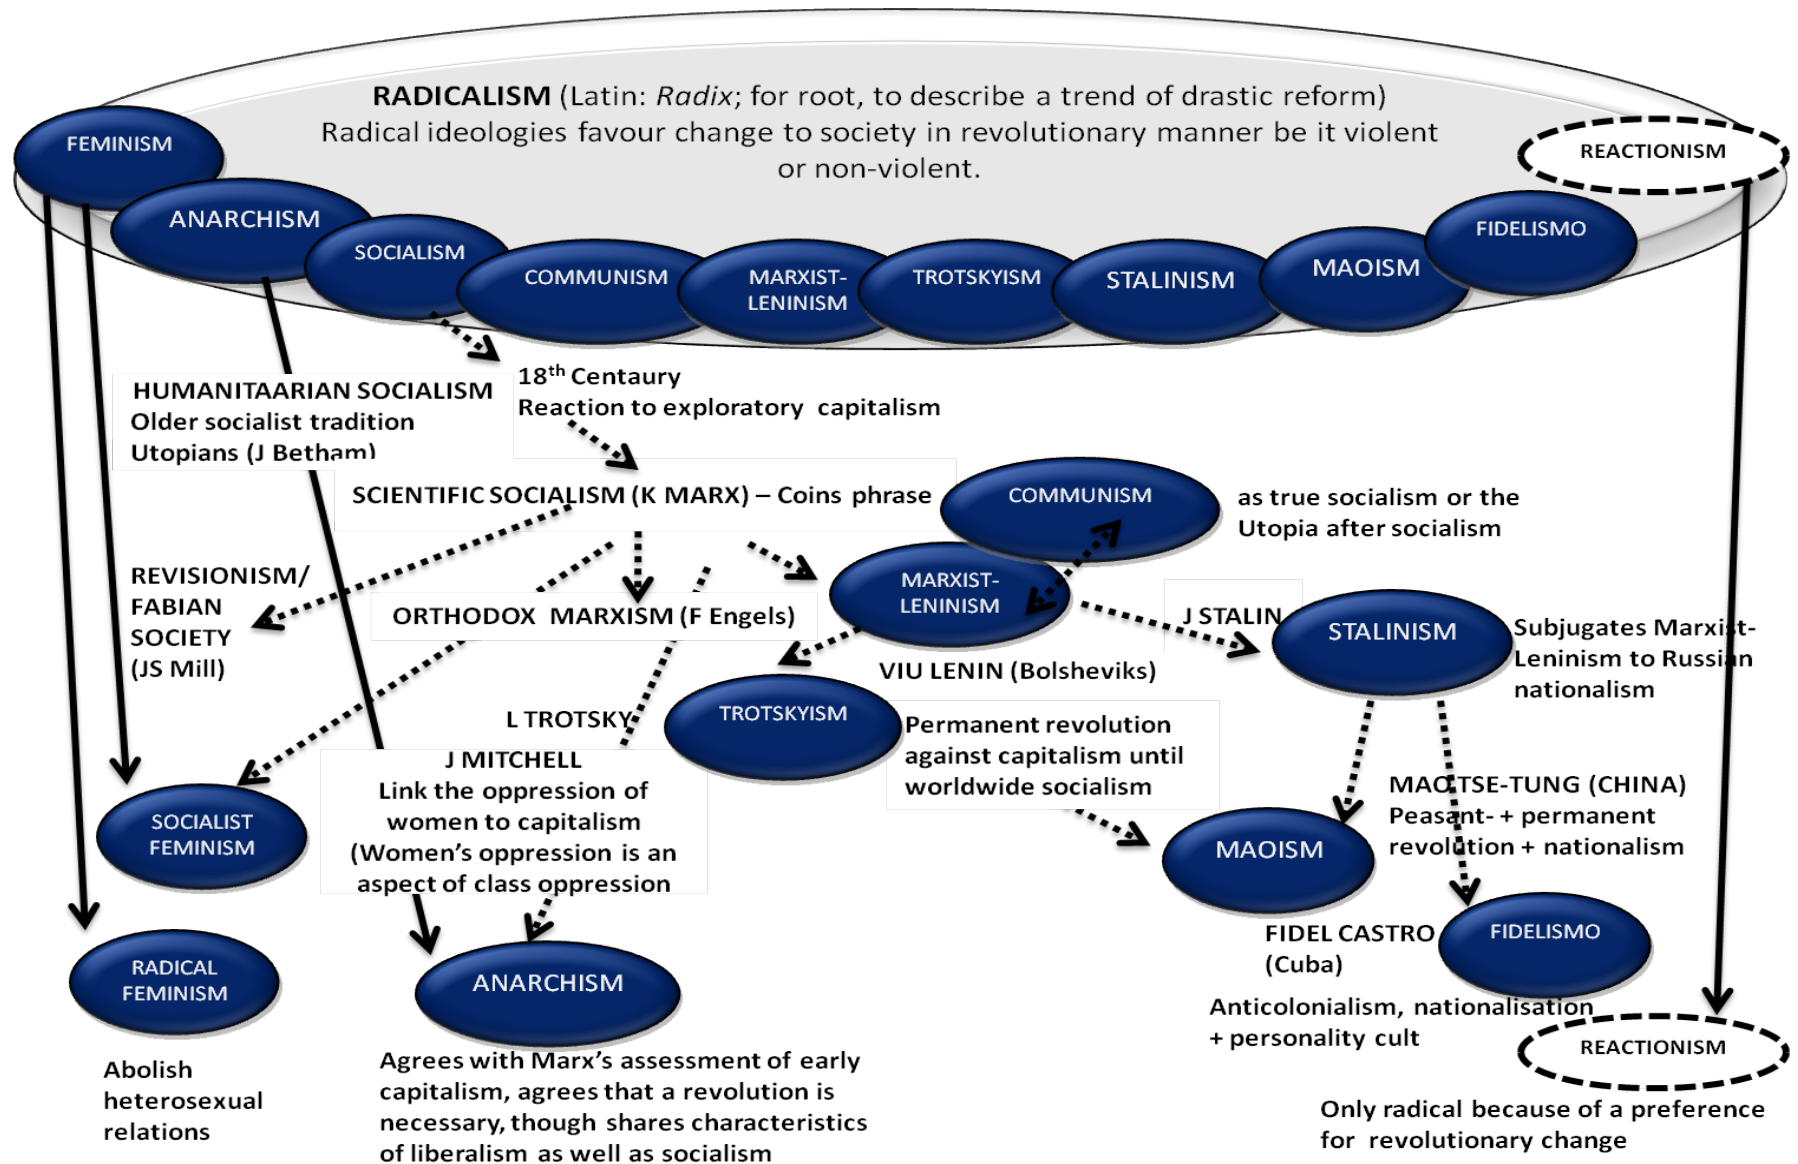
**RADICALISM** (Latin: *Radix*; for root, to describe a trend of drastic reform)
Radical ideologies favour change to society in revolutionary manner be it violent or non-violent.

FEMINISM

ANARCHISM

SOCIALISM

COMMUNISM

MARXIST-LENINISM

TROTSKYISM

STALINISM

MAOISM

FIDELISMO

REACTIONISM

18$^{th}$ Centaury
Reaction to exploratory capitalism

HUMANITAARIAN SOCIALISM
Older socialist tradition
Utopians (J Betham)

SCIENTIFIC SOCIALISM (K MARX) – Coins phrase

COMMUNISM

as true socialism or the Utopia after socialism

REVISIONISM/
FABIAN
SOCIETY
(JS Mill)

ORTHODOX MARXISM (F Engels)

MARXIST-LENINISM

J STALIN

STALINISM

Subjugates Marxist-Leninism to Russian nationalism

VIU LENIN (Bolsheviks)

L TROTSKY

TROTSKYISM

Permanent revolution against capitalism until worldwide socialism

J MITCHELL
Link the oppression of women to capitalism
(Women's oppression is an aspect of class oppression

MAO TSE-TUNG (CHINA)
Peasant- + permanent revolution + nationalism

SOCIALIST FEMINISM

MAOISM

FIDEL CASTRO
(Cuba)

FIDELISMO

RADICAL FEMINISM

ANARCHISM

Anticolonialism, nationalisation + personality cult

REACTIONISM

Abolish heterosexual relations

Agrees with Marx's assessment of early capitalism, agrees that a revolution is necessary, though shares characteristics of liberalism as well as socialism

Only radical because of a preference for revolutionary change